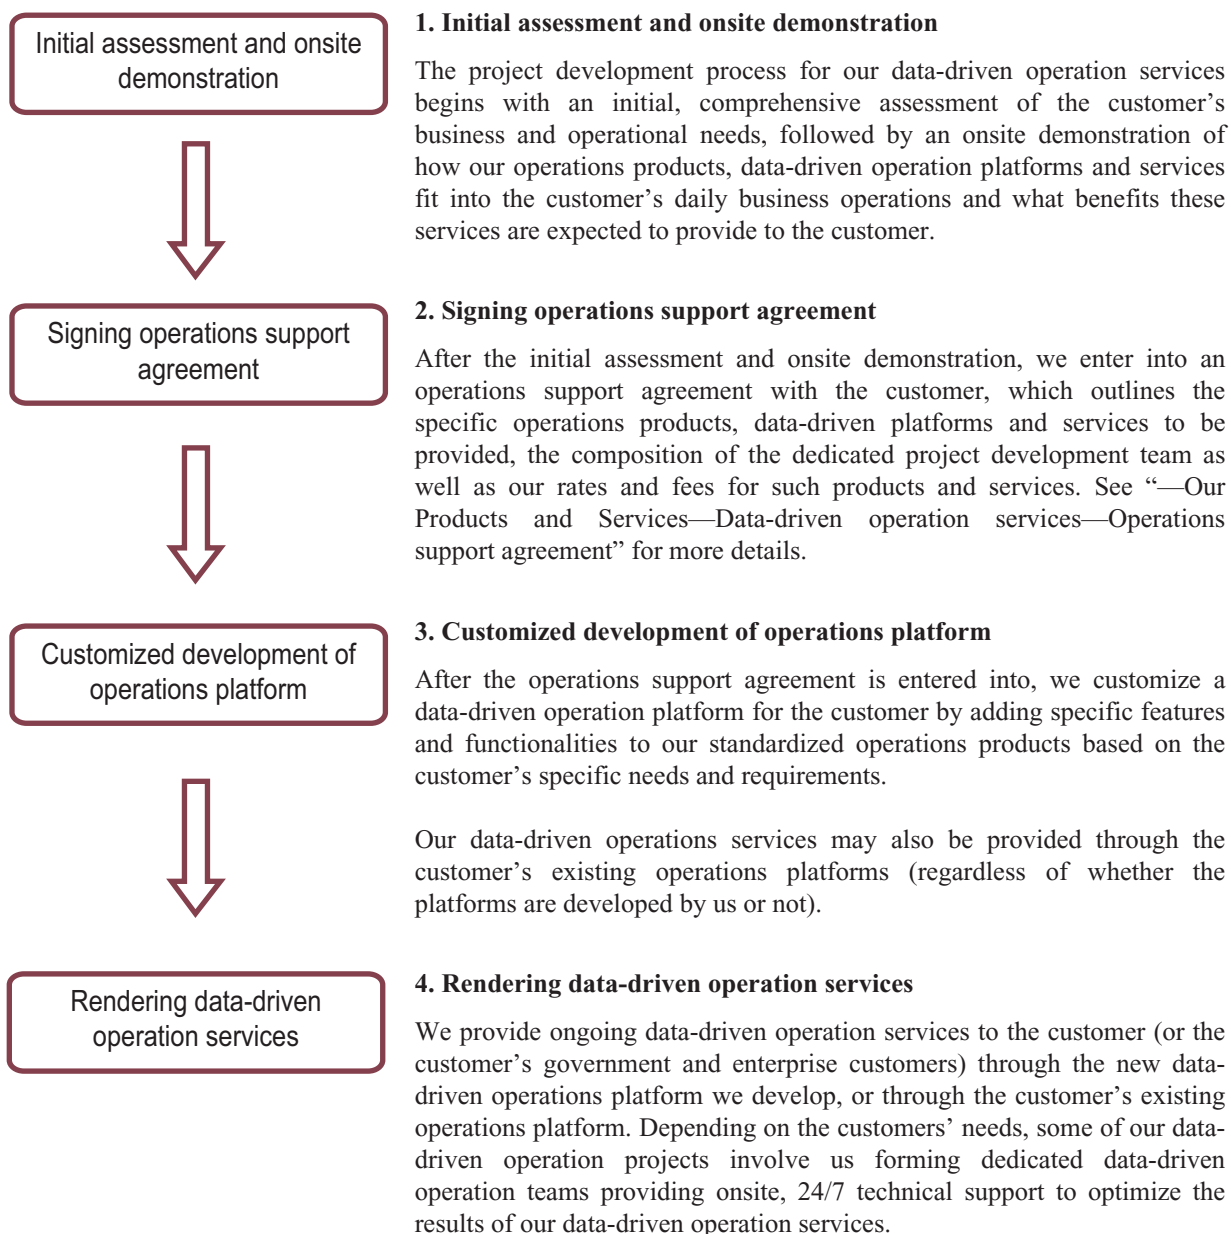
Initial assessment and onsite demonstration

1. Initial assessment and onsite demonstration

The project development process for our data-driven operation services begins with an initial, comprehensive assessment of the customer's business and operational needs, followed by an onsite demonstration of how our operations products, data-driven operation platforms and services fit into the customer's daily business operations and what benefits these services are expected to provide to the customer.

Signing operations support agreement

2. Signing operations support agreement

After the initial assessment and onsite demonstration, we enter into an operations support agreement with the customer, which outlines the specific operations products, data-driven platforms and services to be provided, the composition of the dedicated project development team as well as our rates and fees for such products and services. See "—Our Products and Services—Data-driven operation services—Operations support agreement" for more details.

Customized development of operations platform

3. Customized development of operations platform

After the operations support agreement is entered into, we customize a data-driven operation platform for the customer by adding specific features and functionalities to our standardized operations products based on the customer's specific needs and requirements.

Our data-driven operations services may also be provided through the customer's existing operations platforms (regardless of whether the platforms are developed by us or not).

Rendering data-driven operation services

4. Rendering data-driven operation services

We provide ongoing data-driven operation services to the customer (or the customer's government and enterprise customers) through the new data-driven operations platform we develop, or through the customer's existing operations platform. Depending on the customers' needs, some of our data-driven operation projects involve us forming dedicated data-driven operation teams providing onsite, 24/7 technical support to optimize the results of our data-driven operation services.